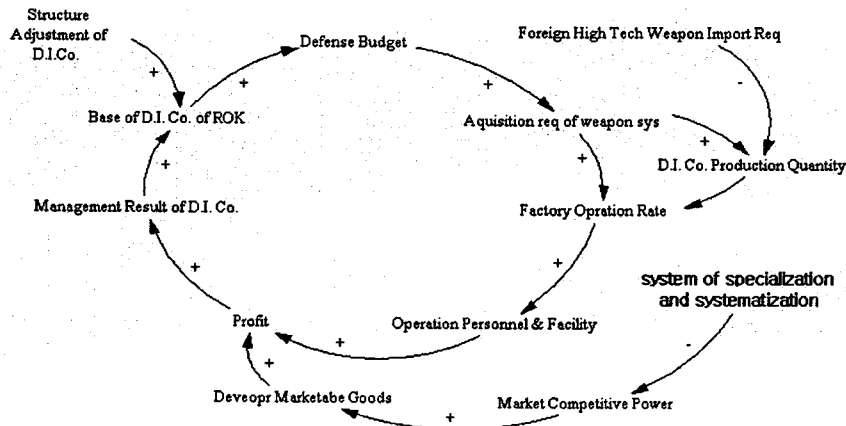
Structure Adjustment of D.I.Co.

+

Defense Budget

+

Foreign High Tech Weapon Import Req

-

+

Base of D.I. Co. of ROK

+

Aquisition req of weapon sys

+

+

D.I. Co. Production Quantity

Management Result of D.I. Co.

Factory Opration Rate

+

+

system of specialzation and systematization

Profit

Operation Personnel & Facility

+

-

+

Deveopr Marketabe Goods

Market Competitive Power

+